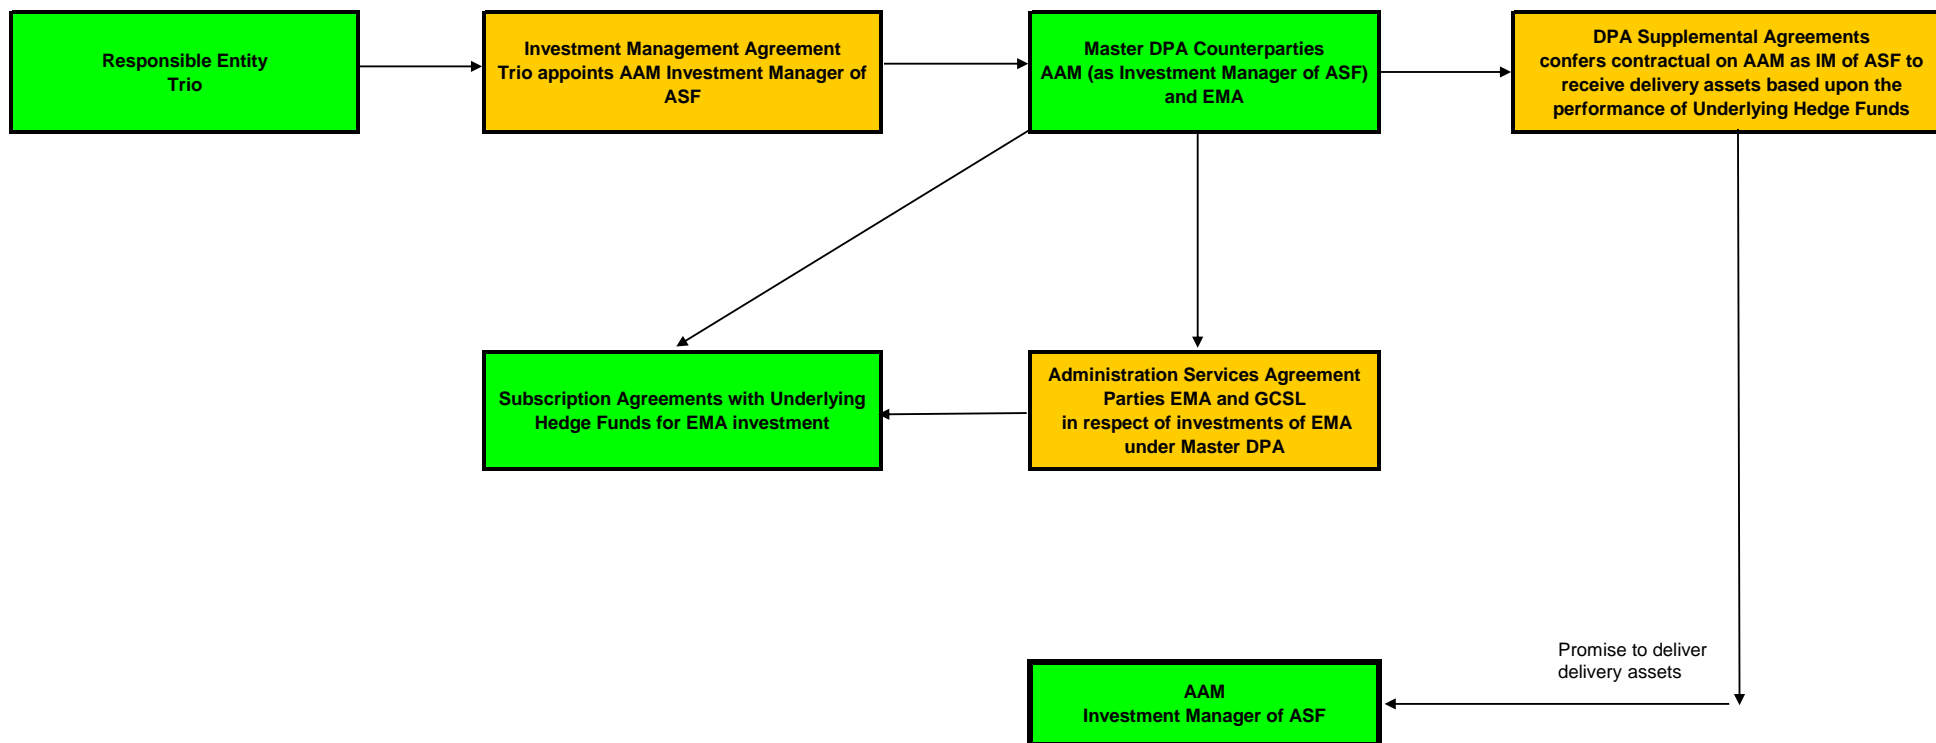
Responsible Entity
Trio

Investment Management Agreement
Trio appoints AAM Investment Manager of ASF

Master DPA Counterparties
AAM (as Investment Manager of ASF) and EMA

DPA Supplemental Agreements
confers contractual on AAM as IM of ASF to receive delivery assets based upon the performance of Underlying Hedge Funds

Subscription Agreements with Underlying Hedge Funds for EMA investment

Administration Services Agreement
Parties EMA and GCSL
in respect of investments of EMA under Master DPA

Promise to deliver delivery assets

AAM
Investment Manager of ASF